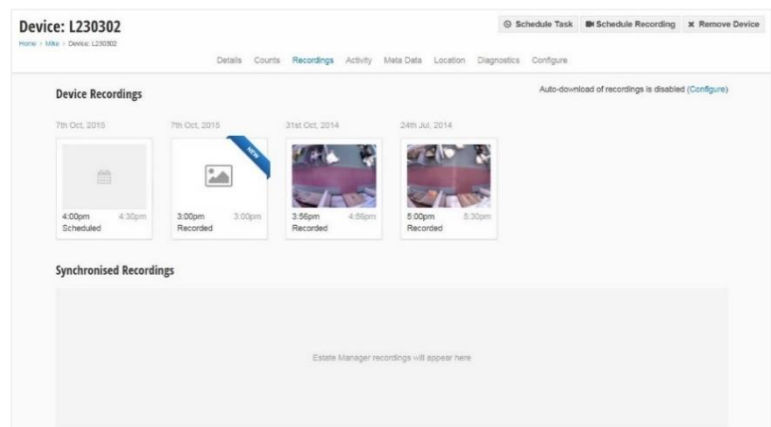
Device: L230302

Home › Mike › Device: L230302

Schedule Task   Schedule Recording   ✖ Remove Device

Details   Counts   Recordings   Activity   Meta Data   Location   Diagnostics   Configure

Device Recordings

Auto-download of recordings is disabled (Configure)

7th Oct, 2015
4:00pm   4:30pm
Scheduled

7th Oct, 2015
NEW
3:00pm   3:00pm
Recorded

31st Oct, 2014
3:56pm   4:56pm
Recorded

24th Jul, 2014
5:00pm   5:30pm
Recorded

Synchronised Recordings

Estate Manager recordings will appear here